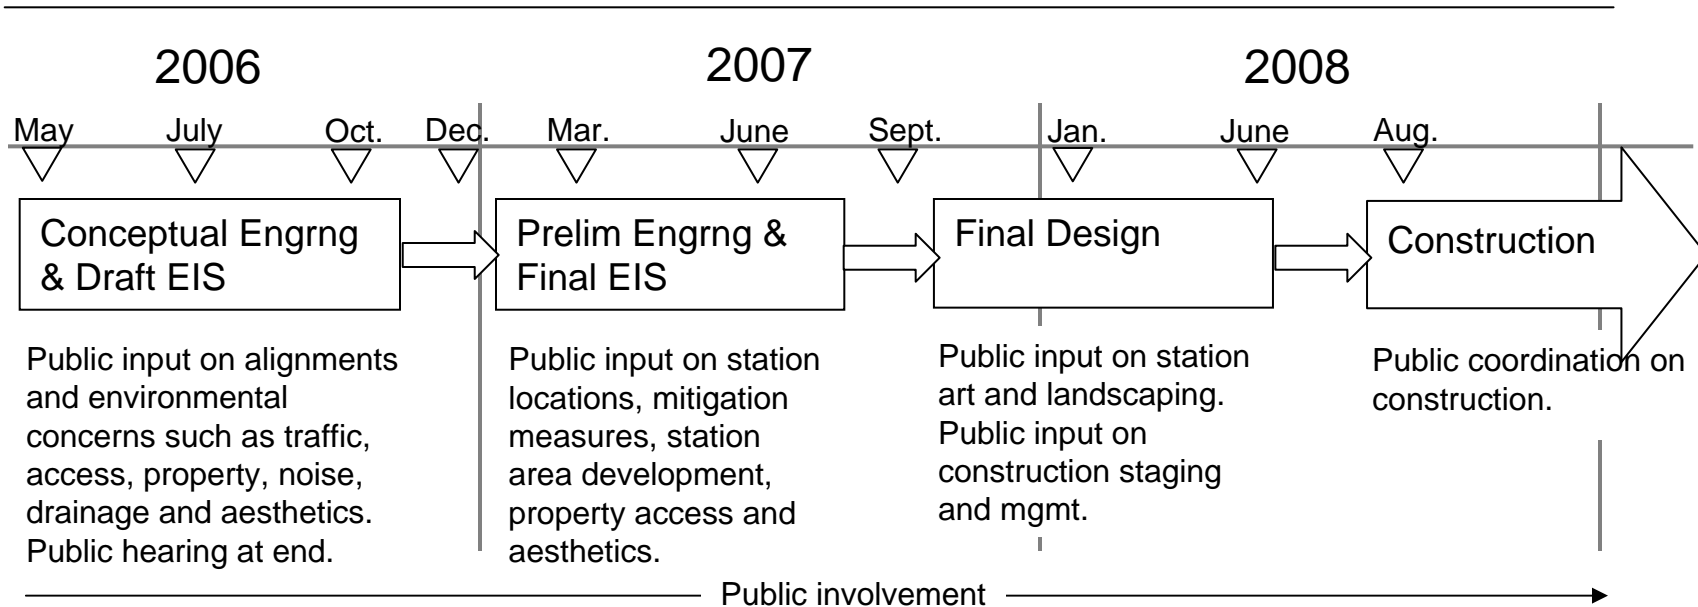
2006

2007

2008

May July Oct. Dec. Mar. June Sept. Jan. June Aug.

Conceptual Engrng & Draft EIS

Prelim Engrng & Final EIS

Final Design

Construction

Public input on alignments and environmental concerns such as traffic, access, property, noise, drainage and aesthetics. Public hearing at end.

Public input on station locations, mitigation measures, station area development, property access and aesthetics.

Public input on station art and landscaping. Public input on construction staging and mgmt.

Public coordination on construction.

Public involvement